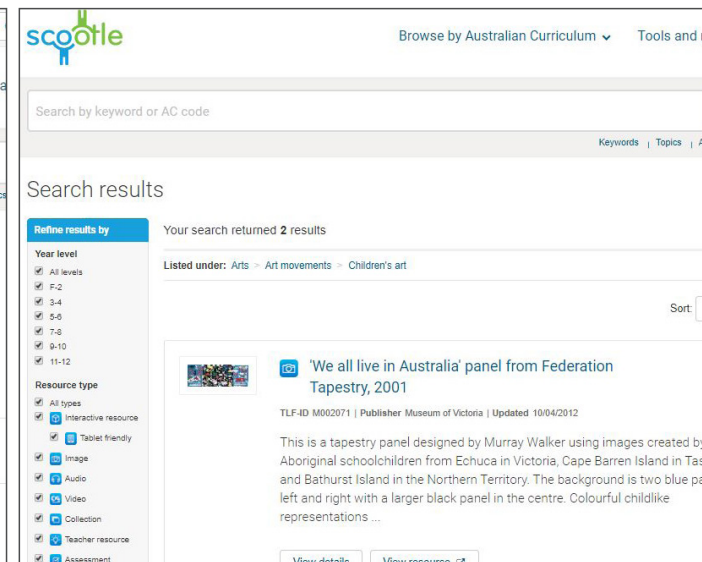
scootle

Browse by Australian Curriculum ⌄ Tools and

Search by keyword or AC code

Keywords | Topics |

Search results

Refine results by

Year level
All levels
F-2
3-4
5-6
7-8
9-10
11-12

Resource type
All types
Interactive resource
Tablet friendly
Image
Audio
Video
Collection
Teacher resource
Assessment

Your search returned **2** results

**Listed under:** Arts > Art movements > Children's art

Sort:

'We all live in Australia' panel from Federation Tapestry, 2001

**TLF-ID** M002071 | **Publisher** Museum of Victoria | **Updated** 10/04/2012

This is a tapestry panel designed by Murray Walker using images created by Aboriginal schoolchildren from Echuca in Victoria, Cape Barren Island in Tas and Bathurst Island in the Northern Territory. The background is two blue pa left and right with a larger black panel in the centre. Colourful childlike representations ...

View details View resource